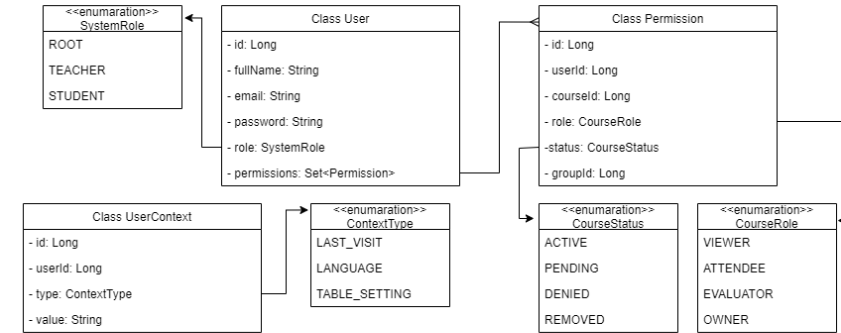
<<enumaration>>
SystemRole

ROOT

TEACHER

STUDENT

Class User

- id: Long

- fullName: String

- email: String

- password: String

- role: SystemRole

- permissions: Set<Permission>

Class Permission

- id: Long

- userId: Long

- courseId: Long

- role: CourseRole

-status: CourseStatus

- groupId: Long

Class UserContext

- id: Long

- userId: Long

- type: ContextType

- value: String

<<enumaration>>
ContextType

LAST_VISIT

LANGUAGE

TABLE_SETTING

<<enumaration>>
CourseStatus

ACTIVE

PENDING

DENIED

REMOVED

<<enumaration>>
CourseRole

VIEWER

ATTENDEE

EVALUATOR

OWNER